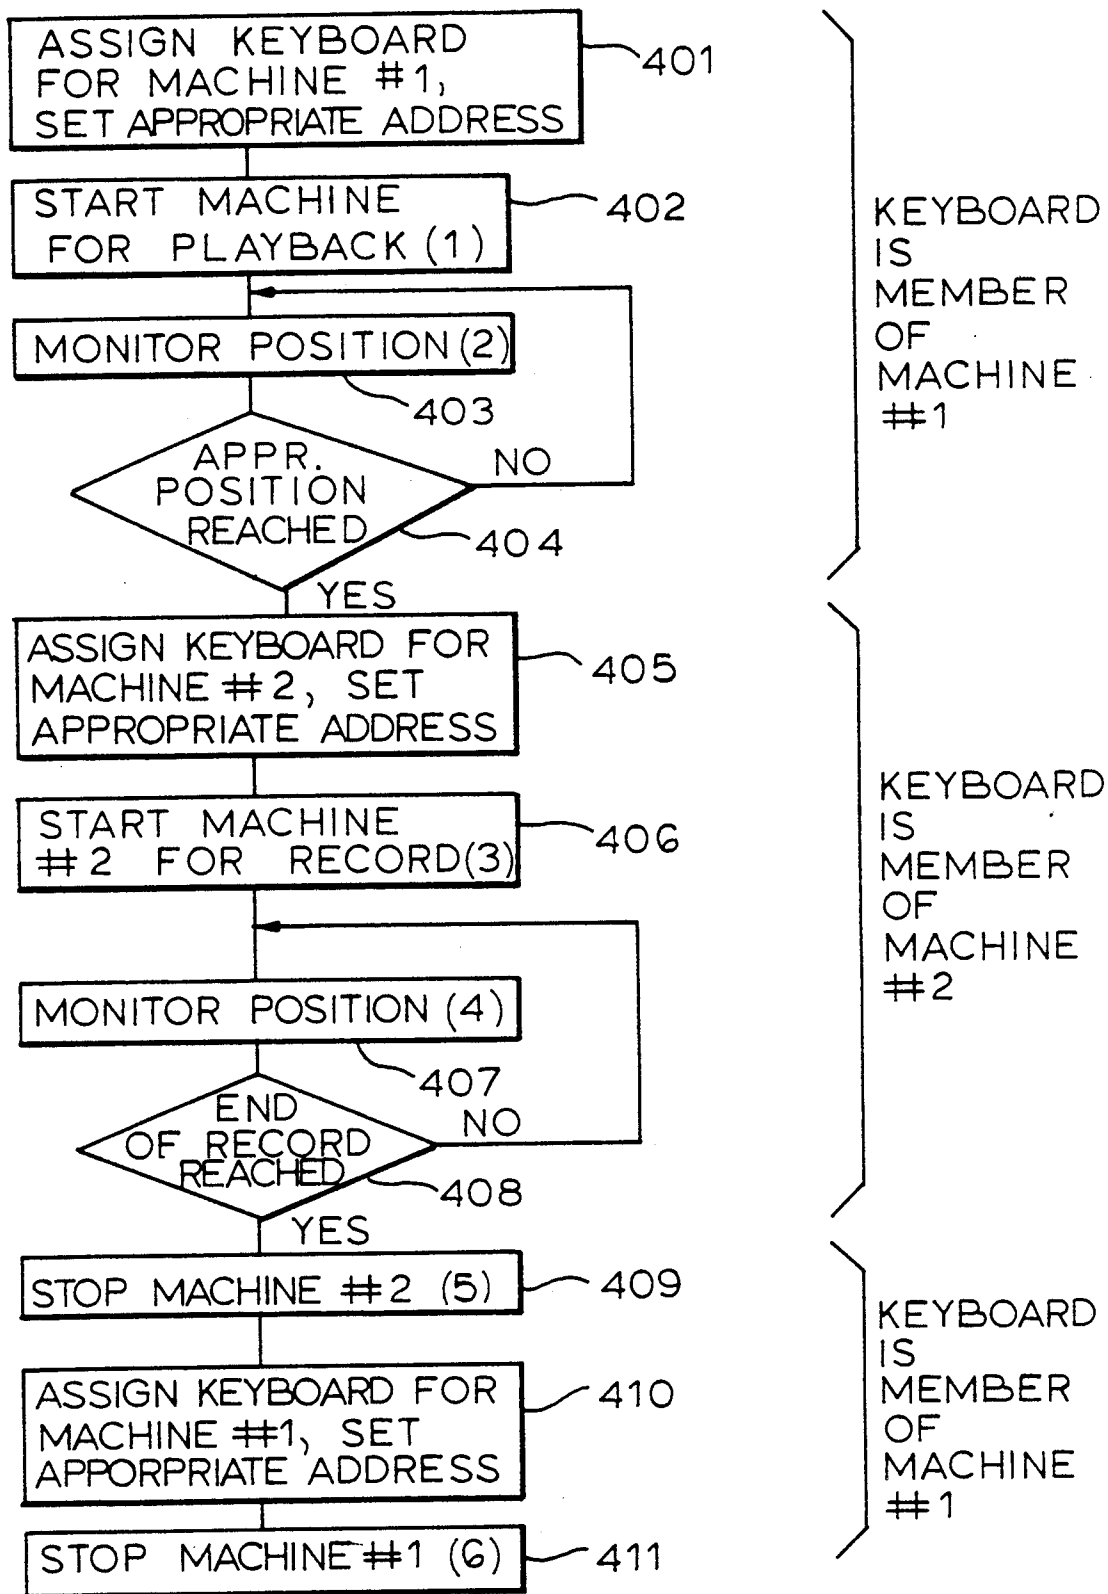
ASSIGN KEYBOARD FOR MACHINE #1, SET APPROPRIATE ADDRESS

401

START MACHINE FOR PLAYBACK (1)

402

MONITOR POSITION (2)

403

APPR. POSITION REACHED

NO

404

YES

KEYBOARD IS MEMBER OF MACHINE #1

ASSIGN KEYBOARD FOR MACHINE #2, SET APPROPRIATE ADDRESS

405

START MACHINE #2 FOR RECORD(3)

406

MONITOR POSITION (4)

407

END OF RECORD REACHED

NO

408

YES

KEYBOARD IS MEMBER OF MACHINE #2

STOP MACHINE #2 (5)

409

ASSIGN KEYBOARD FOR MACHINE #1, SET APPORPRIATE ADDRESS

410

STOP MACHINE #1 (6)

411

KEYBOARD IS MEMBER OF MACHINE #1